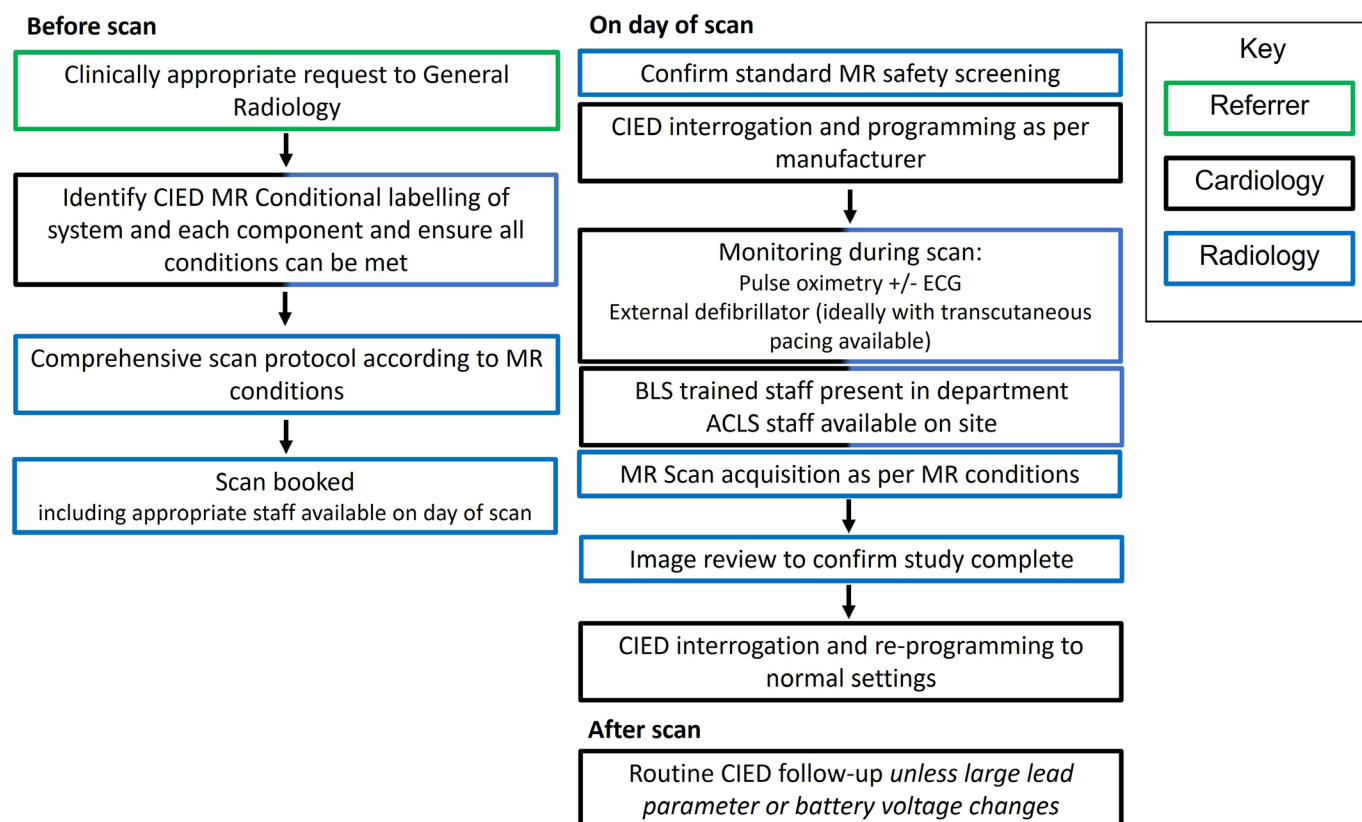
**Before scan**

Clinically appropriate request to General Radiology

Identify CIED MR Conditional labelling of system and each component and ensure all conditions can be met

Comprehensive scan protocol according to MR conditions

Scan booked
including appropriate staff available on day of scan

**On day of scan**

Confirm standard MR safety screening

CIED interrogation and programming as per manufacturer

Monitoring during scan:
Pulse oximetry +/- ECG
External defibrillator (ideally with transcutaneous pacing available)

BLS trained staff present in department
ACLS staff available on site

MR Scan acquisition as per MR conditions

Image review to confirm study complete

CIED interrogation and re-programming to normal settings

**After scan**

Routine CIED follow-up *unless large lead parameter or battery voltage changes*

Key

Referrer

Cardiology

Radiology